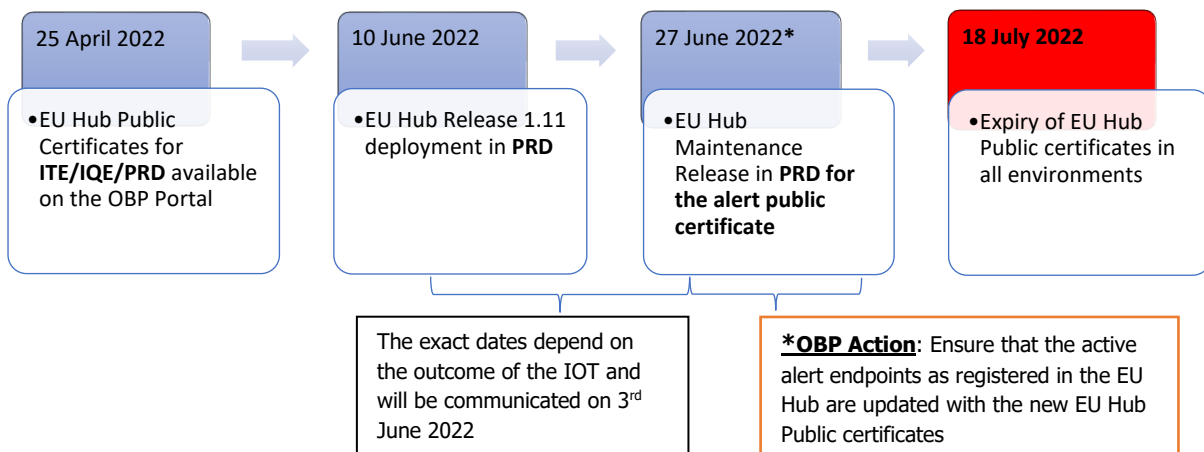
25 April 2022

•EU Hub Public Certificates for **ITE/IQE/PRD** available on the OBP Portal

10 June 2022

•EU Hub Release 1.11 deployment in **PRD**

27 June 2022*

•EU Hub Maintenance Release in **PRD for the alert public certificate**

18 July 2022

•Expiry of EU Hub Public certificates in all environments

The exact dates depend on the outcome of the IOT and will be communicated on 3$^{rd}$ June 2022

***OBP Action**: Ensure that the active alert endpoints as registered in the EU Hub are updated with the new EU Hub Public certificates